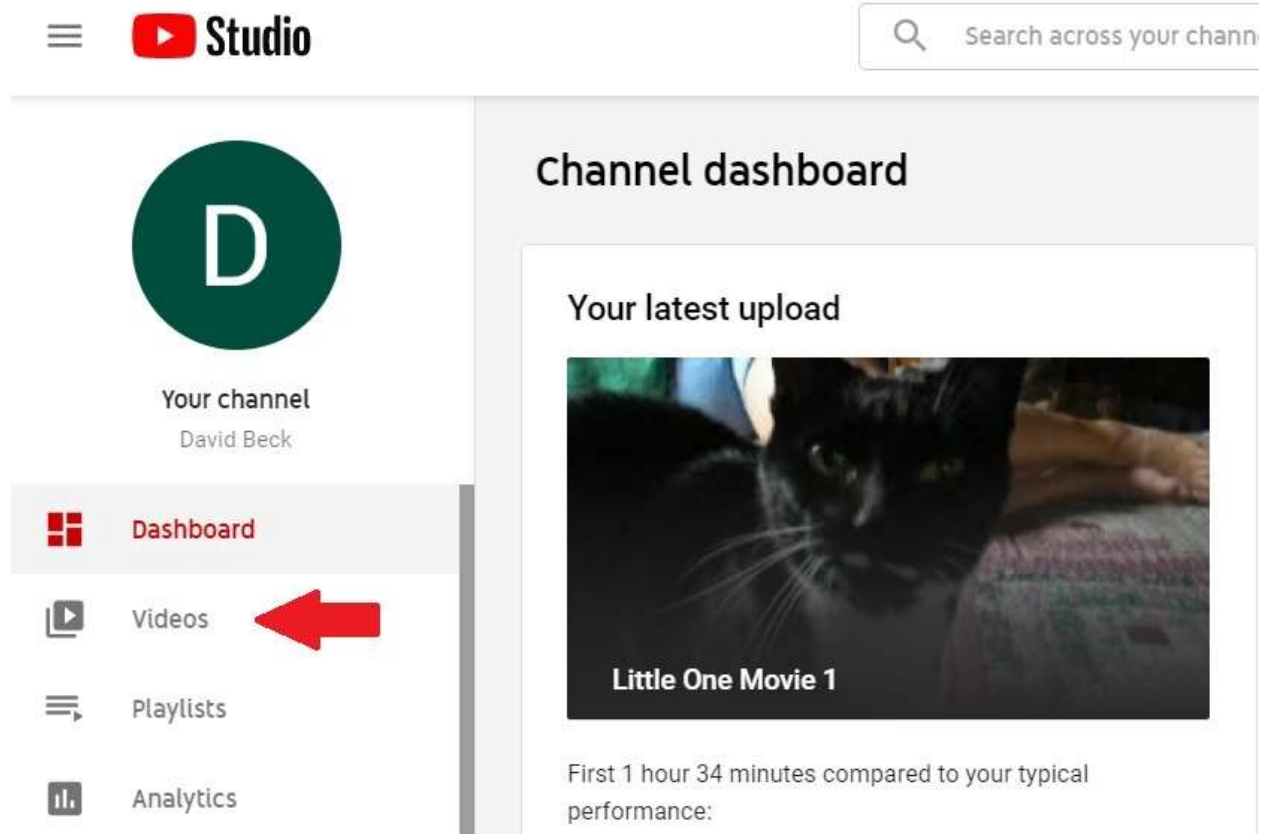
Studio

Search across your chann

D

Your channel
David Beck

Dashboard

Videos

Playlists

Analytics

Channel dashboard

Your latest upload

Little One Movie 1

First 1 hour 34 minutes compared to your typical performance: